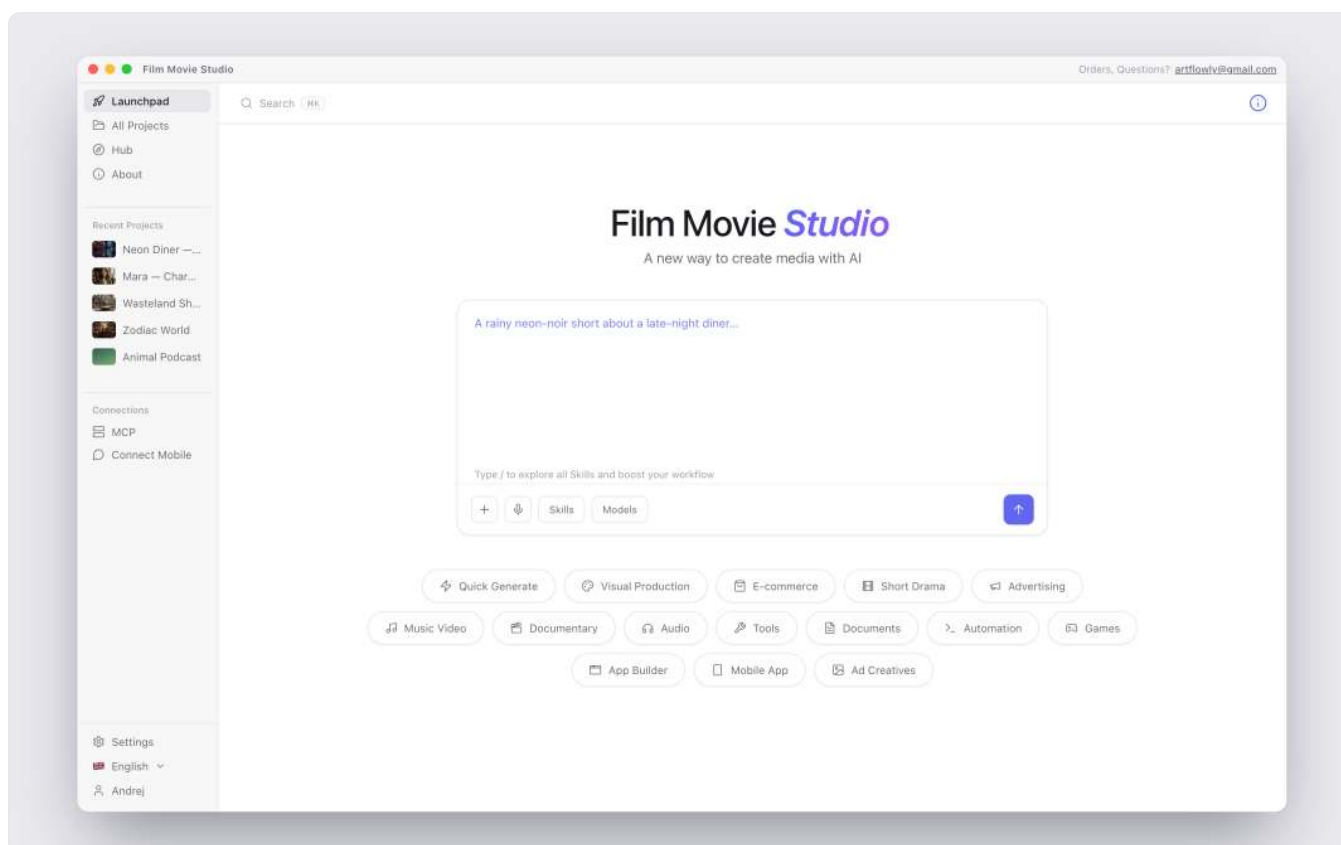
Film Movie Studio

Orders, Questions? artflowly@gmail.com

Launchpad
All Projects
Hub
About

Recent Projects
Neon Diner —...
Mara — Char...
Wasteland Sh...
Zodiac World
Animal Podcast

Connections
MCP
Connect Mobile

Settings
English
Andrej

Search ⌘K

Film Movie Studio

A new way to create media with AI

A rainy neon-noir short about a late-night diner...

Type / to explore all Skills and boost your workflow

+ Skills Models

Quick Generate
Visual Production
E-commerce
Short Drama
Advertising
Music Video
Documentary
Audio
Tools
Documents
Automation
Games
App Builder
Mobile App
Ad Creatives